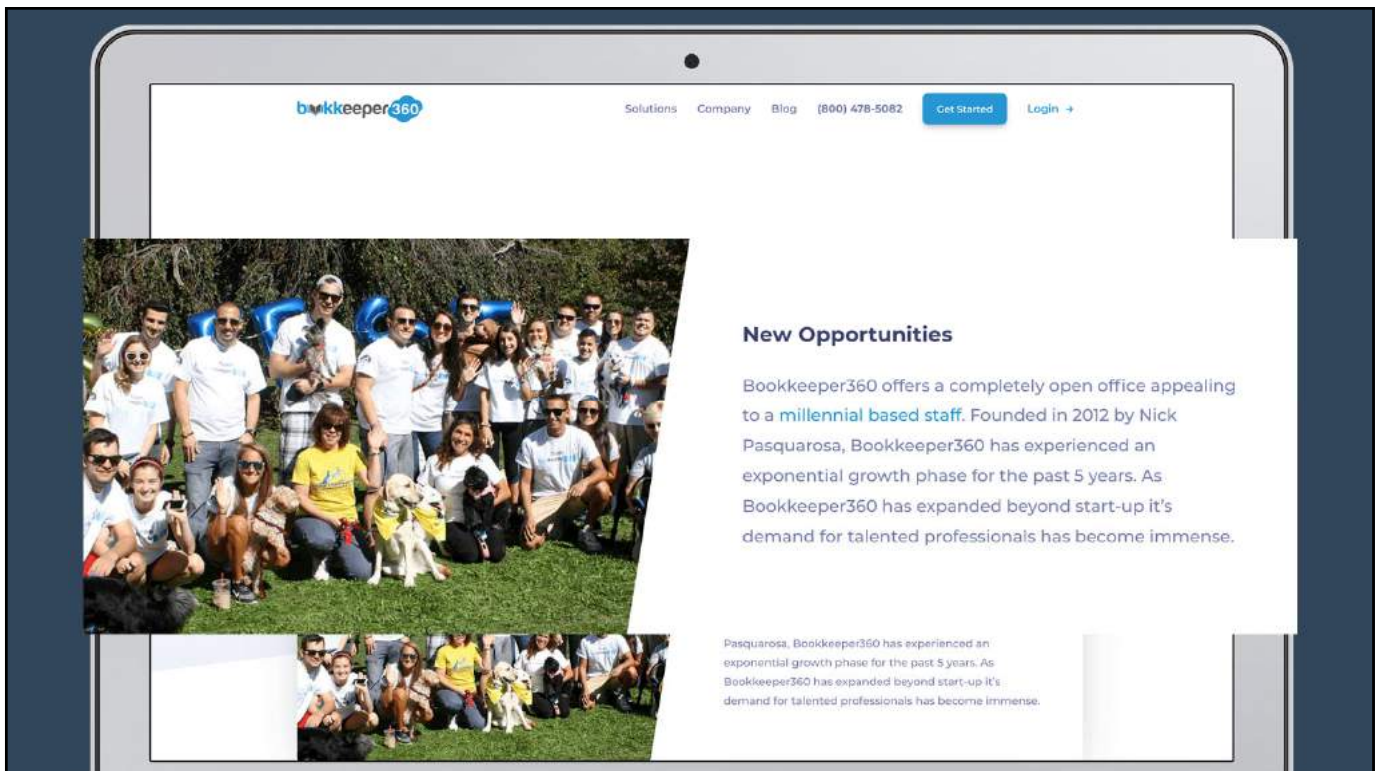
bookkeeper360

Solutions Company Blog (800) 478-5082 Get Started Login →

New Opportunities

Bookkeeper360 offers a completely open office appealing to a millennial based staff. Founded in 2012 by Nick Pasquarosa, Bookkeeper360 has experienced an exponential growth phase for the past 5 years. As Bookkeeper360 has expanded beyond start-up it's demand for talented professionals has become immense.

Pasquarosa, Bookkeeper360 has experienced an exponential growth phase for the past 5 years. As Bookkeeper360 has expanded beyond start-up it's demand for talented professionals has become immense.